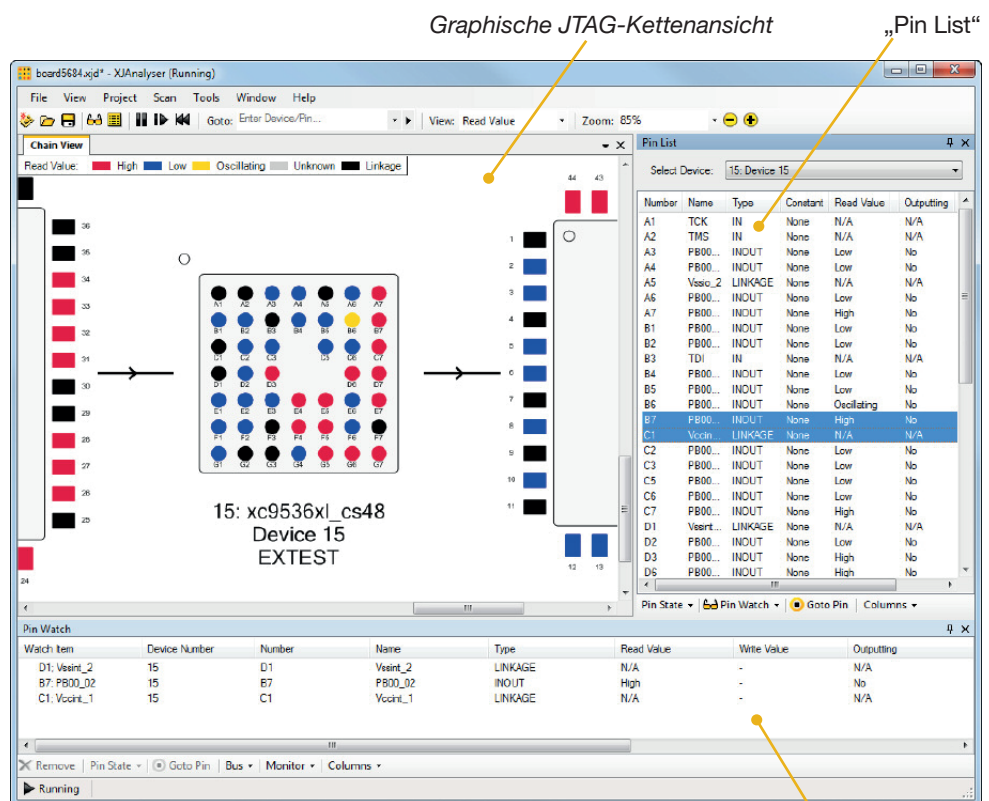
Graphische JTAG-Kettenansicht

„Pin List“

board5684.xjd* - XJAnalyser (Running)

File View Project Scan Tools Window Help

Goto: Enter Device/Pin... View: Read Value Zoom: 85%

Chain View

Read Value: High Low Oscillating Unknown Linkage

36 35 34 33 32 31 30 29 28 27 26 25 24

A1 A2 A3 A4 A5 A6 A7
B1 B2 B3 B4 B5 B6 B7
C1 C2 C3 C5 C6 C7
D1 D2 D3 D6 D7
E1 E2 E3 E4 E5 E6 E7
F1 F2 F3 F4 F5 F6 F7
G1 G2 G3 G4 G5 G6 G7

15: xc9536xl_cs48
Device 15
EXTEST

44 43
1 2 3 4 5 6 7 8 9 10 11
12 13

Pin List

Select Device: 15: Device 15

| Number | Name | Type | Constant | Read Value | Outputting |
|---|---|---|---|---|---|
| A1 | TCK | IN | None | N/A | N/A |
| A2 | TMS | IN | None | N/A | N/A |
| A3 | PB00... | INOUT | None | Low | No |
| A4 | PB00... | INOUT | None | Low | No |
| A5 | Vssio_2 | LINKAGE | None | N/A | N/A |
| A6 | PB00... | INOUT | None | Low | No |
| A7 | PB00... | INOUT | None | High | No |
| B1 | PB00... | INOUT | None | Low | No |
| B2 | PB00... | INOUT | None | Low | No |
| B3 | TDI | IN | None | N/A | N/A |
| B4 | PB00... | INOUT | None | Low | No |
| B5 | PB00... | INOUT | None | Low | No |
| B6 | PB00... | INOUT | None | Oscillating | No |
| B7 | PB00... | INOUT | None | High | No |
| C1 | Vccint... | LINKAGE | None | N/A | N/A |
| C2 | PB00... | INOUT | None | Low | No |
| C3 | PB00... | INOUT | None | Low | No |
| C5 | PB00... | INOUT | None | Low | No |
| C6 | PB00... | INOUT | None | Low | No |
| C7 | PB00... | INOUT | None | High | No |
| D1 | Vssint... | LINKAGE | None | N/A | N/A |
| D2 | PB00... | INOUT | None | Low | No |
| D3 | PB00... | INOUT | None | High | No |
| D6 | PB00... | INOUT | None | High | No |

Pin State ▾ | Pin Watch ▾ | Goto Pin | Columns ▾

Pin Watch

| Watch Item | Device Number | Number | Name | Type | Read Value | Write Value | Outputting |
|---|---|---|---|---|---|---|---|
| D1: Vssint_2 | 15 | D1 | Vssint_2 | LINKAGE | N/A | - | N/A |
| B7: PB00_02 | 15 | B7 | PB00_02 | INOUT | High | - | No |
| C1: Vccint_1 | 15 | C1 | Vccint_1 | LINKAGE | N/A | - | N/A |

Remove | Pin State ▾ | Goto Pin | Bus ▾ | Monitor ▾ | Columns ▾

Running